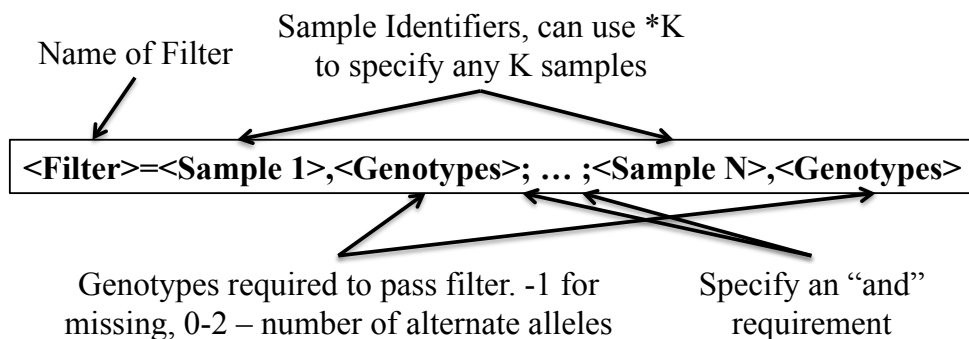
Name of Filter

Sample Identifiers, can use *K to specify any K samples

<Filter>=<Sample 1>,<Genotypes>; … ;<Sample N>,<Genotypes>

Genotypes required to pass filter. -1 for missing, 0-2 – number of alternate alleles

Specify an "and" requirement